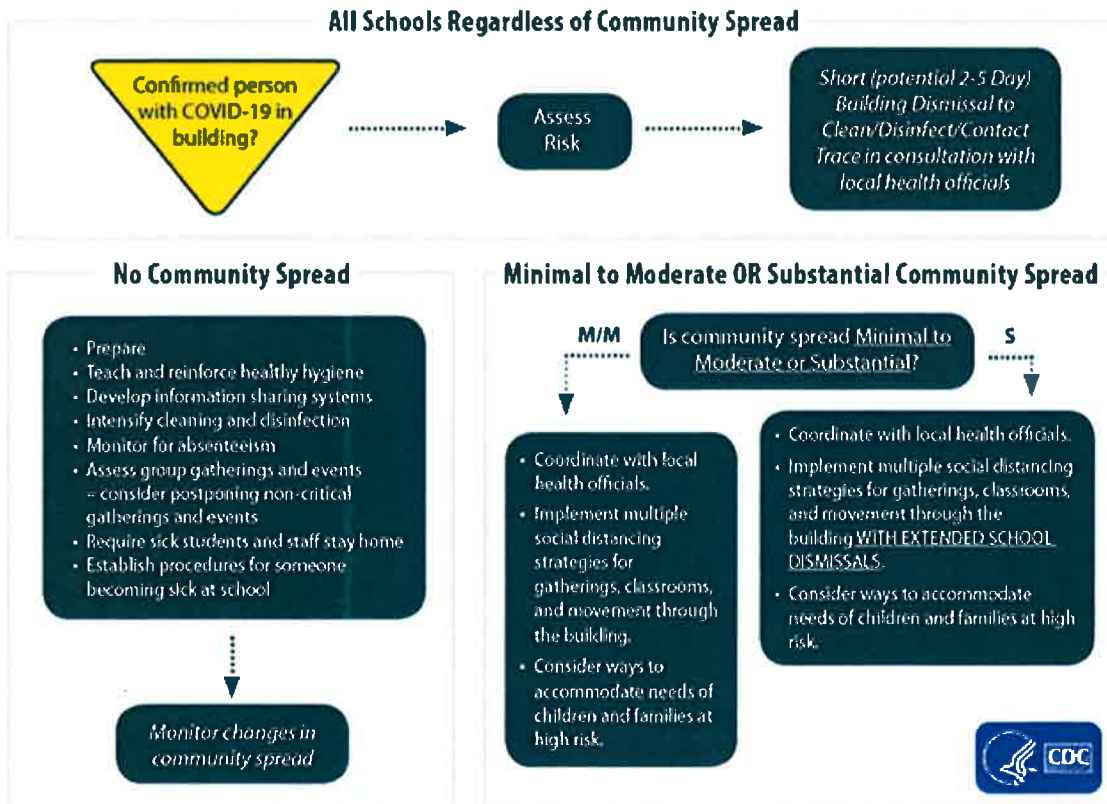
All Schools Regardless of Community Spread

Confirmed person with COVID-19 in building?

Assess Risk

Short (potential 2-5 Day) Building Dismissal to Clean/Disinfect/Contact Trace in consultation with local health officials

No Community Spread

- Prepare
- Teach and reinforce healthy hygiene
- Develop information sharing systems
- Intensify cleaning and disinfection
- Monitor for absenteeism
- Assess group gatherings and events – consider postponing non-critical gatherings and events
- Require sick students and staff stay home
- Establish procedures for someone becoming sick at school

Monitor changes in community spread

Minimal to Moderate OR Substantial Community Spread

M/M

Is community spread Minimal to Moderate or Substantial?

S

- Coordinate with local health officials.
- Implement multiple social distancing strategies for gatherings, classrooms, and movement through the building.
- Consider ways to accommodate needs of children and families at high risk.

- Coordinate with local health officials.
- Implement multiple social distancing strategies for gatherings, classrooms, and movement through the building WITH EXTENDED SCHOOL DISMISSALS.
- Consider ways to accommodate needs of children and families at high risk.

CDC